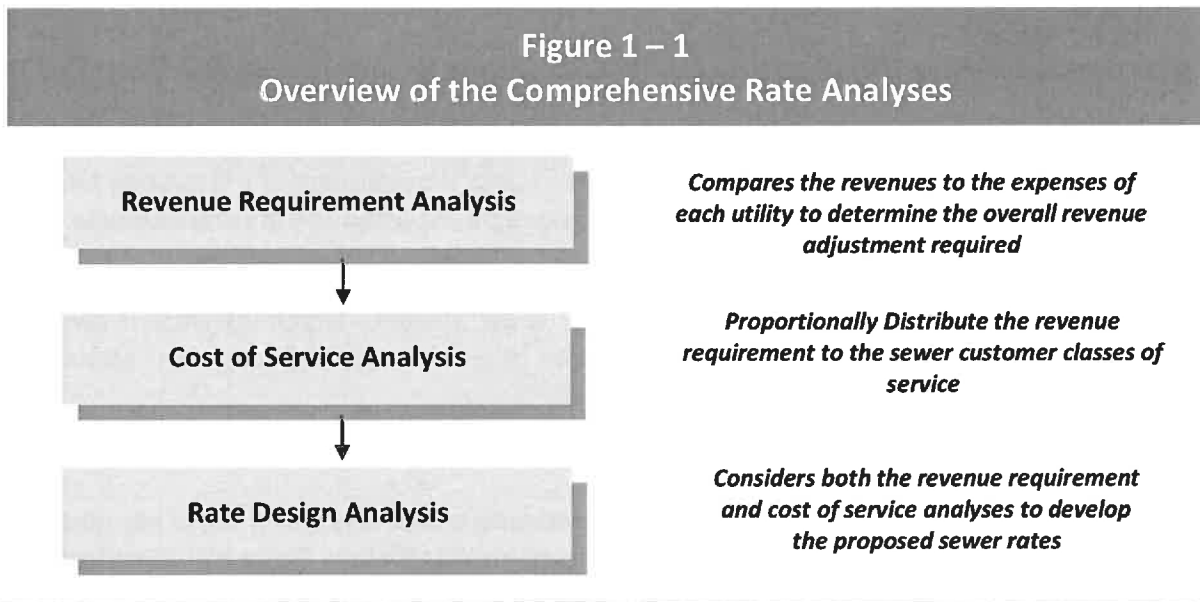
Figure 1 – 1
Overview of the Comprehensive Rate Analyses

Revenue Requirement Analysis

Compares the revenues to the expenses of each utility to determine the overall revenue adjustment required

Cost of Service Analysis

Proportionally Distribute the revenue requirement to the sewer customer classes of service

Rate Design Analysis

Considers both the revenue requirement and cost of service analyses to develop the proposed sewer rates